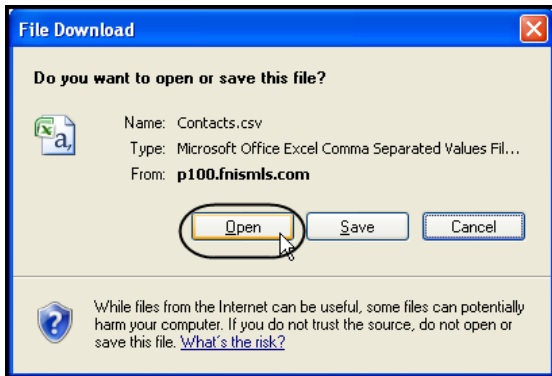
File Download

Do you want to open or save this file?

Name: Contacts.csv
Type: Microsoft Office Excel Comma Separated Values Fil...
From: p100.fnismls.com

Open Save Cancel

While files from the Internet can be useful, some files can potentially harm your computer. If you do not trust the source, do not open or save this file. What's the risk?